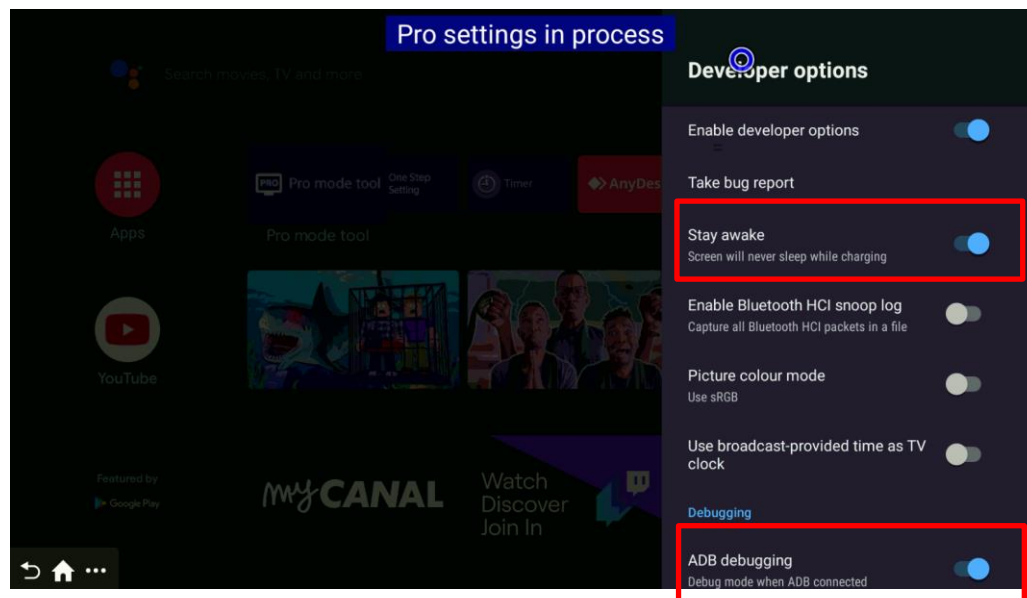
Pro settings in process

Search movies, TV and more

Apps

PRO Pro mode tool

One Step Setting

Timer

AnyDes

Pro mode tool

YouTube

Featured by

Google Play

myCANAL

Watch
Discover
Join In

Developer options

Enable developer options

Take bug report

Stay awake
Screen will never sleep while charging

Enable Bluetooth HCI snoop log
Capture all Bluetooth HCI packets in a file

Picture colour mode
Use sRGB

Use broadcast-provided time as TV clock

Debugging

ADB debugging
Debug mode when ADB connected